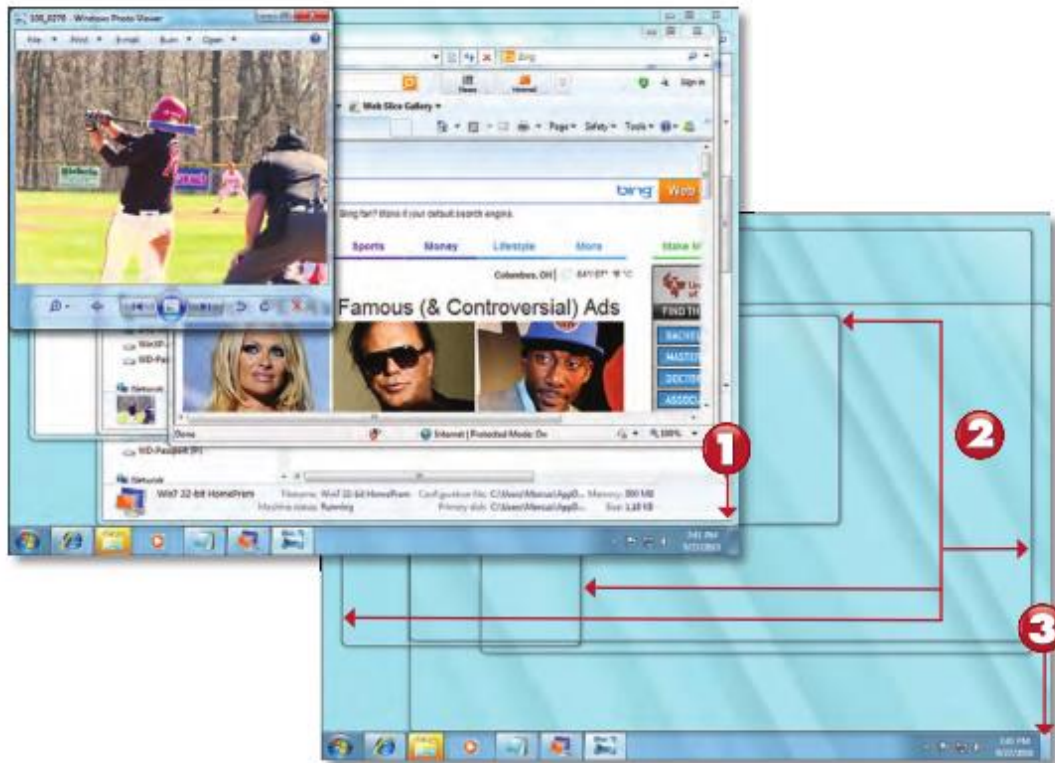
100_0270 - Windows Photo Viewer

File ▾ Print ▾ E-mail Burn ▾ Open ▾

Bing

News Hotmail Sign in

Web Slice Gallery ▾

Page ▾ Safety ▾ Tools ▾

bing Web

Bing fan? Make it your default search engine.

Sports Money Lifestyle More

Columbus, OH | 64°/37° °F °C

Famous (& Controversial) Ads

FIND TH

BACHE

MASTE

DOCTO

ASSOCI

Done Internet | Protected Mode: On 100%

WD-Pa

Network

WD-Passport (F:)

Network

Win7 32-bit HomePrem Filename: Win7 32-bit HomePrem Configuration file: C:\Users\Marcus\AppD... Memory: 300 MB
Machine status: Running Primary disk: C:\Users\Marcus\AppD... Size: 1.38 KB

1

2

3